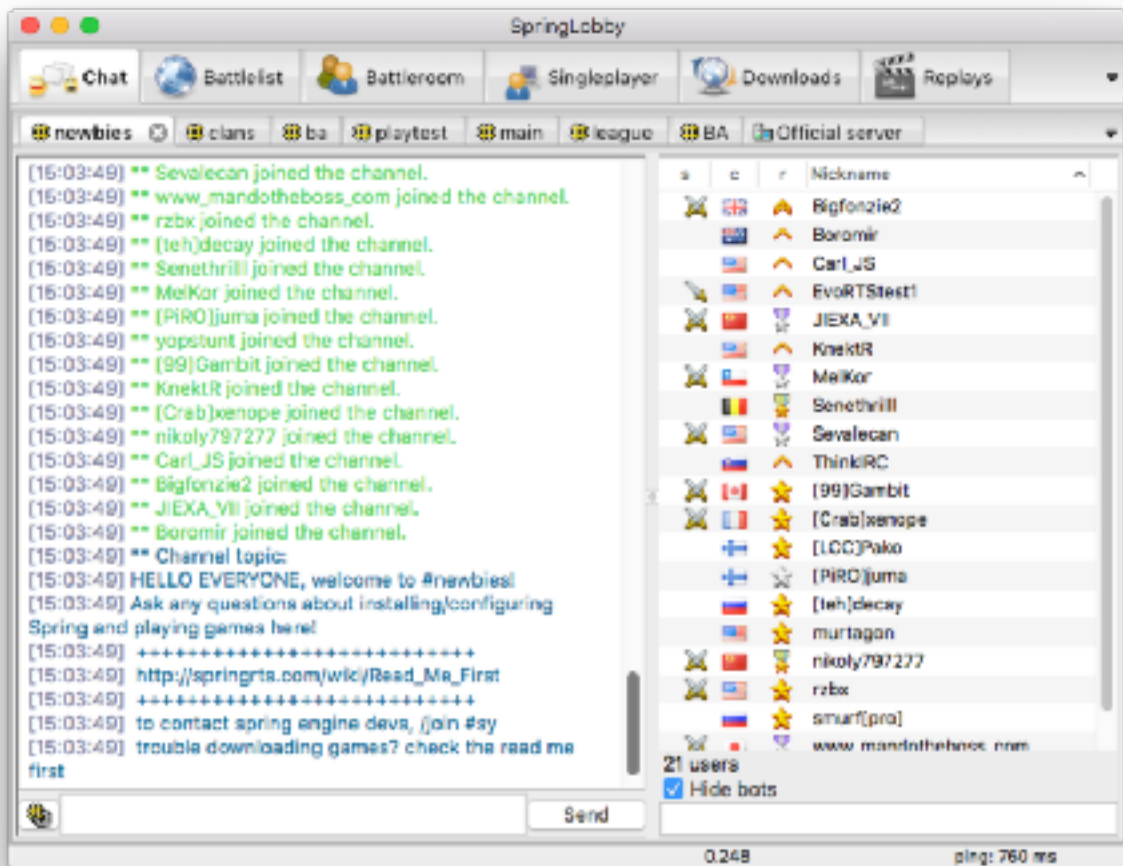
SpringLobby

Chat
Battlelist
Battleroom
Singleplayer
Downloads
Replays

newbies
clans
ba
playtest
main
league
BA
Official server

[15:03:49] ** Sevalecan joined the channel.
[15:03:49] ** www_mandotheboss_com joined the channel.
[15:03:49] ** rzbx joined the channel.
[15:03:49] ** [teh]decay joined the channel.
[15:03:49] ** Senethrilll joined the channel.
[15:03:49] ** MelKor joined the channel.
[15:03:49] ** [PiRO]juma joined the channel.
[15:03:49] ** yopstunt joined the channel.
[15:03:49] ** [99]Gambit joined the channel.
[15:03:49] ** KnektR joined the channel.
[15:03:49] ** [Crab]xenope joined the channel.
[15:03:49] ** nikoly797277 joined the channel.
[15:03:49] ** Carl_JS joined the channel.
[15:03:49] ** Bigfonzie2 joined the channel.
[15:03:49] ** JIEXA_VII joined the channel.
[15:03:49] ** Boromir joined the channel.
[15:03:49] ** Channel topic:
[15:03:49] HELLO EVERYONE, welcome to #newbies!
[15:03:49] Ask any questions about installing/configuring Spring and playing games here!
[15:03:49] ++++++++++++++++++++++++++
[15:03:49] http://springrts.com/wiki/Read_Me_First
[15:03:49] ++++++++++++++++++++++++++
[15:03:49] to contact spring engine devs, /join #sy
[15:03:49] trouble downloading games? check the read me first

Send

| s | c | r | Nickname |
|---|---|---|---|
| | | | Bigfonzie2 |
| | | | Boromir |
| | | | Carl_JS |
| | | | EvoRTStest1 |
| | | | JIEXA_VII |
| | | | KnektR |
| | | | MelKor |
| | | | Senethrilll |
| | | | Sevalecan |
| | | | ThinkIRC |
| | | | [99]Gambit |
| | | | [Crab]xenope |
| | | | [LCC]Pako |
| | | | [PiRO]juma |
| | | | [teh]decay |
| | | | murtagon |
| | | | nikoly797277 |
| | | | rzbx |
| | | | smurf[pro] |
| | | | www_mandotheboss_com |

21 users
Hide bots

0.248
ping: 760 ms